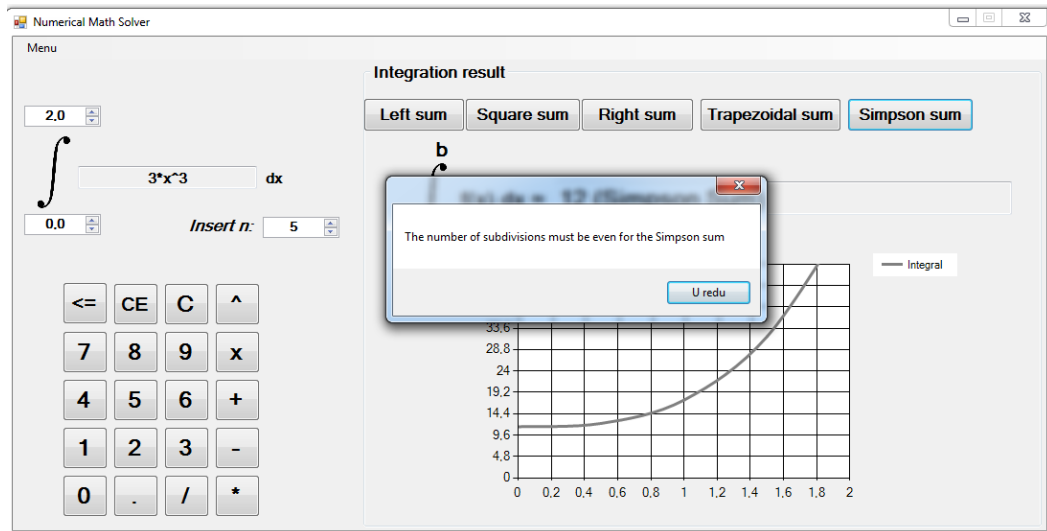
Numerical Math Solver

Menu

2,0

$\int$ 3*x^3 dx

0,0

Insert n: 5

<= CE C ^

7 8 9 x

4 5 6 +

1 2 3 -

0 . / *

Integration result

Left sum Square sum Right sum Trapezoidal sum Simpson sum

b

f(x) dx = 12 (Simpson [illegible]

The number of subdivisions must be even for the Simpson sum

U redu

Integral

33,6
28,8
24
19,2
14,4
9,6
4,8
0

0 0,2 0,4 0,6 0,8 1 1,2 1,4 1,6 1,8 2